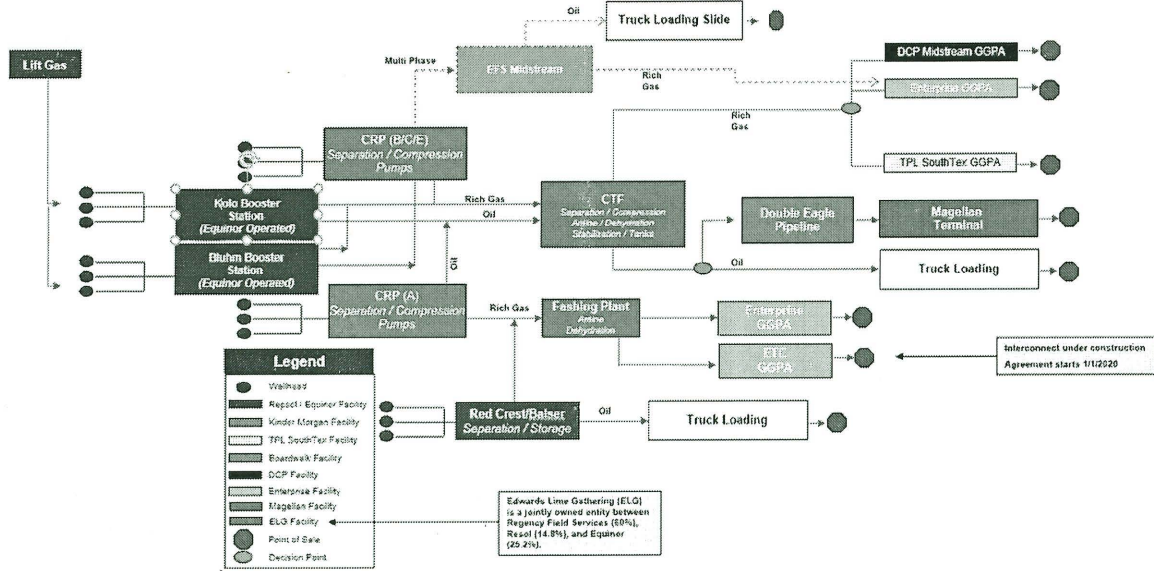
Oil

Truck Loading Slide

Lift Gas

Multi Phase

EFS Midstream

Rich Gas

DCP Midstream GGPA

Enterprise GGPA

Rich Gas

TPL SouthTex GGPA

CRP (B/C/E)
Separation / Compression
Pumps

Kolo Booster Station
(Equinor Operated)

Rich Gas

Oil

CTF
Separation / Compression
Amine / Dehydration
Stabilization / Tanks

Double Eagle Pipeline

Magellan Terminal

Bluhm Booster Station
(Equinor Operated)

Oil

Oil

Truck Loading

CRP (A)
Separation / Compression
Pumps

Rich Gas

Fashing Plant
Amine
Dehydration

Enterprise GGPA

ETC GGPA

Interconnect under construction
Agreement starts 1/1/2020

Legend

Wellhead
Repsol / Equinor Facility
Kinder Morgan Facility
TPL SouthTex Facility
Boardwalk Facility
DCP Facility
Enterprise Facility
Magellan Facility
ELG Facility
Point of Sale
Decision Point

Red Crest/Baiser
Separation / Storage

Oil

Truck Loading

Edwards Lime Gathering (ELG) is a jointly owned entity between Regency Field Services (60%), Resol (14.8%), and Equiner (25.2%).